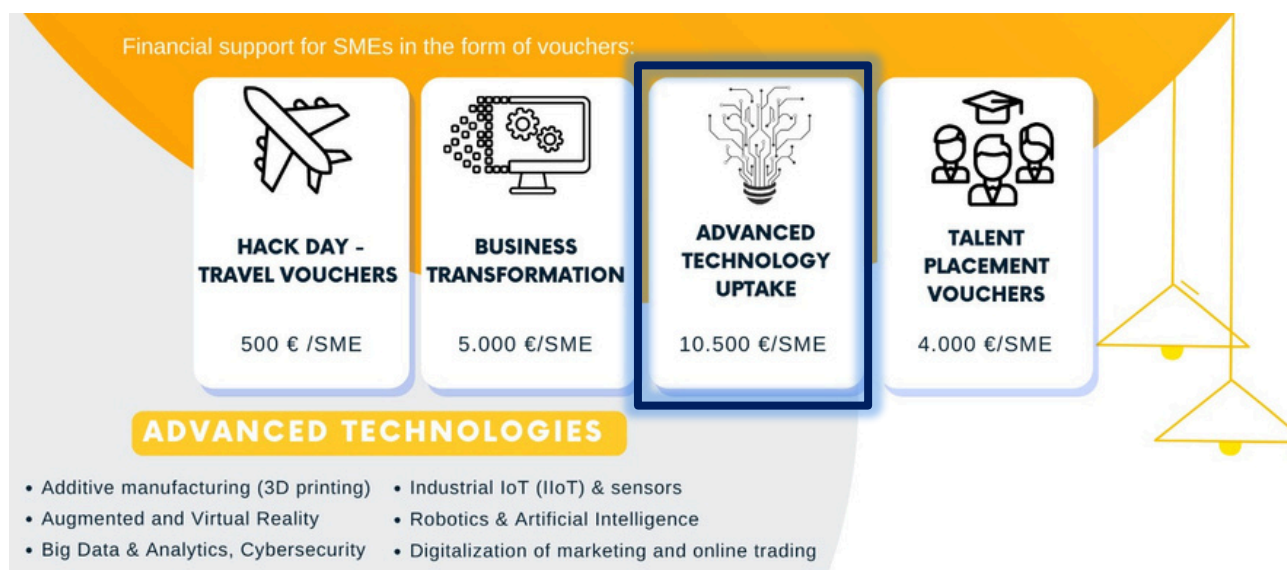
Financial support for SMEs in the form of vouchers:

HACK DAY - TRAVEL VOUCHERS

500 € /SME

BUSINESS TRANSFORMATION

5.000 €/SME

ADVANCED TECHNOLOGY UPTAKE

10.500 €/SME

TALENT PLACEMENT VOUCHERS

4.000 €/SME

ADVANCED TECHNOLOGIES

• Additive manufacturing (3D printing)
• Augmented and Virtual Reality
• Big Data & Analytics, Cybersecurity

• Industrial IoT (IIoT) & sensors
• Robotics & Artificial Intelligence
• Digitalization of marketing and online trading